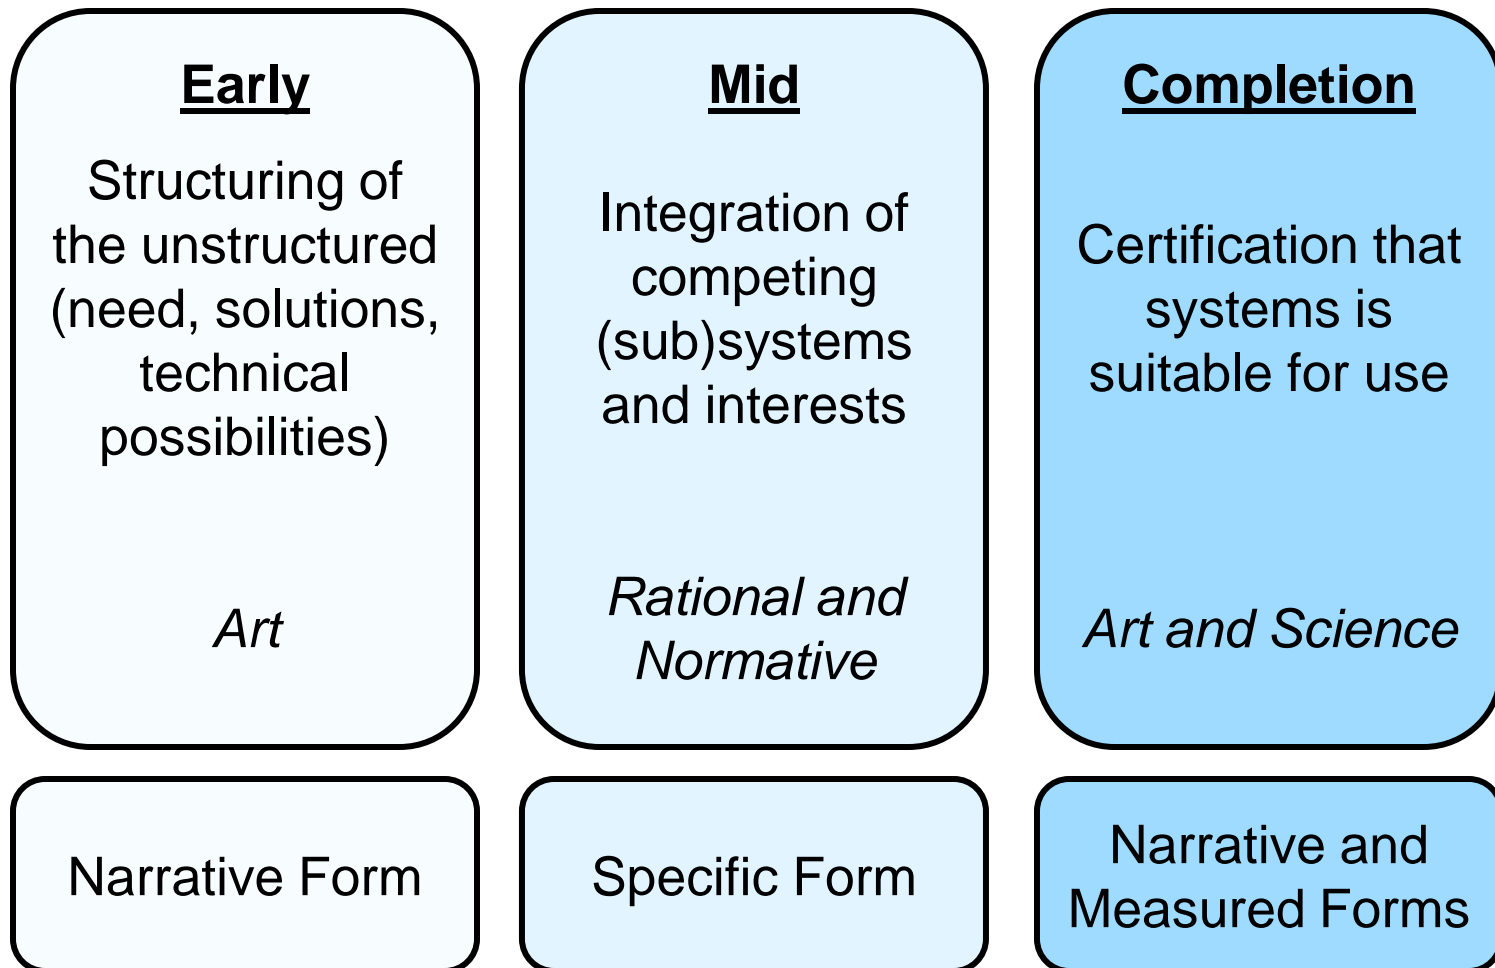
Early

Structuring of the unstructured (need, solutions, technical possibilities)

*Art*

Mid

Integration of competing (sub)systems and interests

*Rational and Normative*

Completion

Certification that systems is suitable for use

*Art and Science*

Narrative Form

Specific Form

Narrative and Measured Forms